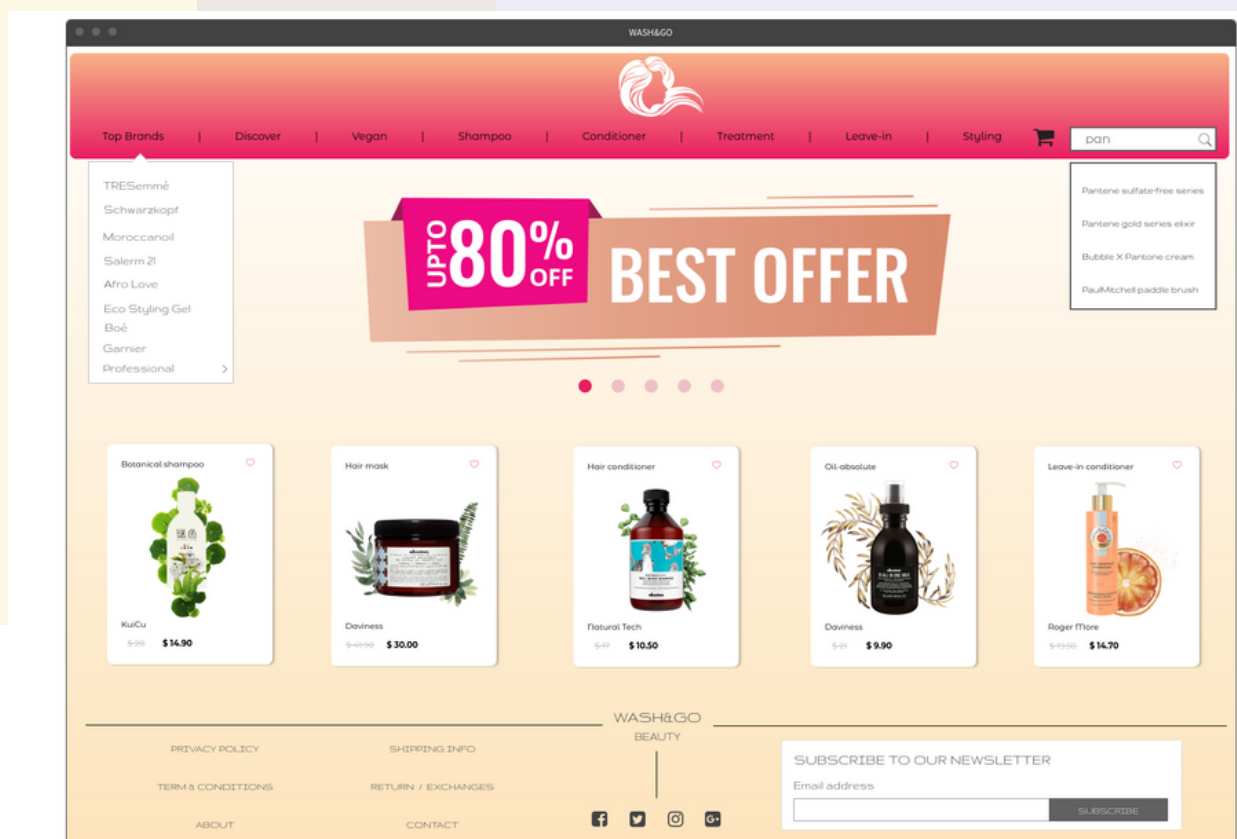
WASH&GO

Top Brands | Discover | Vegan | Shampoo | Conditioner | Treatment | Leave-in | Styling

pan

TRESemmé
Schwarzkopf
Moroccanoil
Salerm 21
Afro Love
Eco Styling Gel
Boè
Garnier
Professional

Pantene sulfate-free series
Pantene gold series elixir
Bubble X Pantone cream
PaulMitchell paddle brush

UPTO 80% OFF BEST OFFER

Botanical shampoo
KuiCu
$20 $14.90

Hair mask
Daviness
$40.90 $30.00

Hair conditioner
Natural Tech
$17 $10.50

Oil-absolute
Daviness
$21 $9.90

Leave-in conditioner
Roger More
$19.50 $14.70

WASH&GO
BEAUTY

PRIVACY POLICY
SHIPPING INFO
TERM & CONDITIONS
RETURN / EXCHANGES
ABOUT
CONTACT

SUBSCRIBE TO OUR NEWSLETTER
Email address
SUBSCRIBE